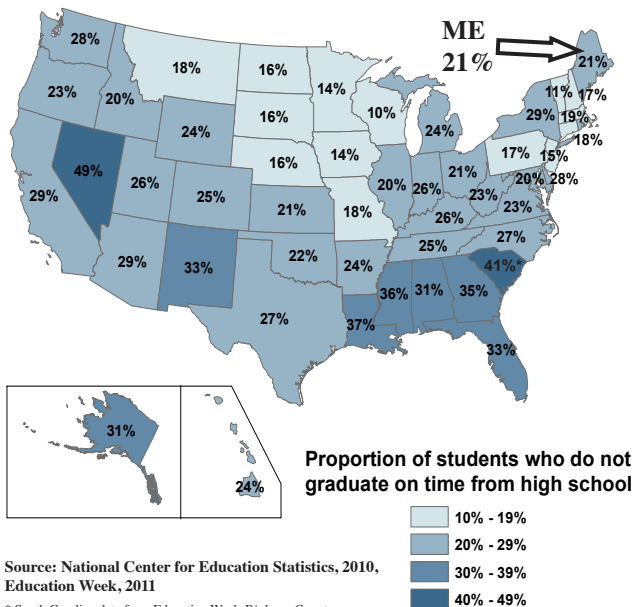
ME
21%

28%
23%
20%
18%
16%
14%
16%
10%
24%
16%
14%
49%
26%
25%
29%
21%
20%
26%
21%
18%
26%
23%
23%
29%
33%
22%
24%
25%
27%
27%
36%
31%
35%
41%*
37%
33%
21%
11%
17%
29%
19%
18%
17%
15%
20%
28%
31%
24%

Proportion of students who do not graduate on time from high school

10% - 19%
20% - 29%
30% - 39%
40% - 49%

Source: National Center for Education Statistics, 2010, Education Week, 2011

* South Carolina data from Education Week, Diplomas Count